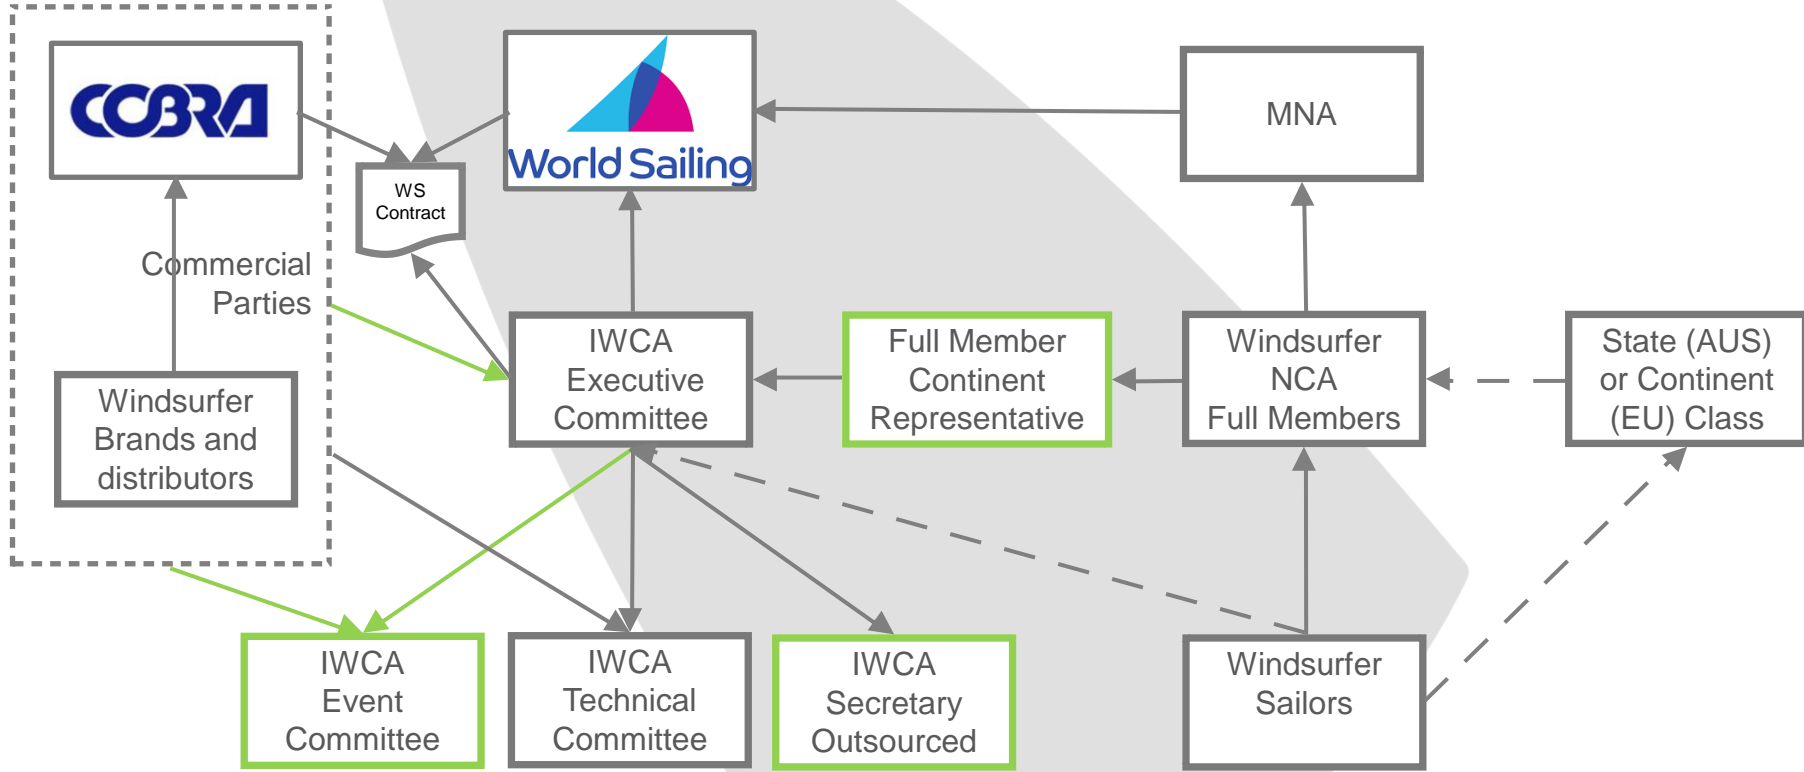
COBRA

World Sailing

MNA

WS Contract

Commercial Parties

Windsurfer Brands and distributors

IWCA Executive Committee

Full Member Continent Representative

Windsurfer NCA Full Members

State (AUS) or Continent (EU) Class

IWCA Event Committee

IWCA Technical Committee

IWCA Secretary Outsourced

Windsurfer Sailors